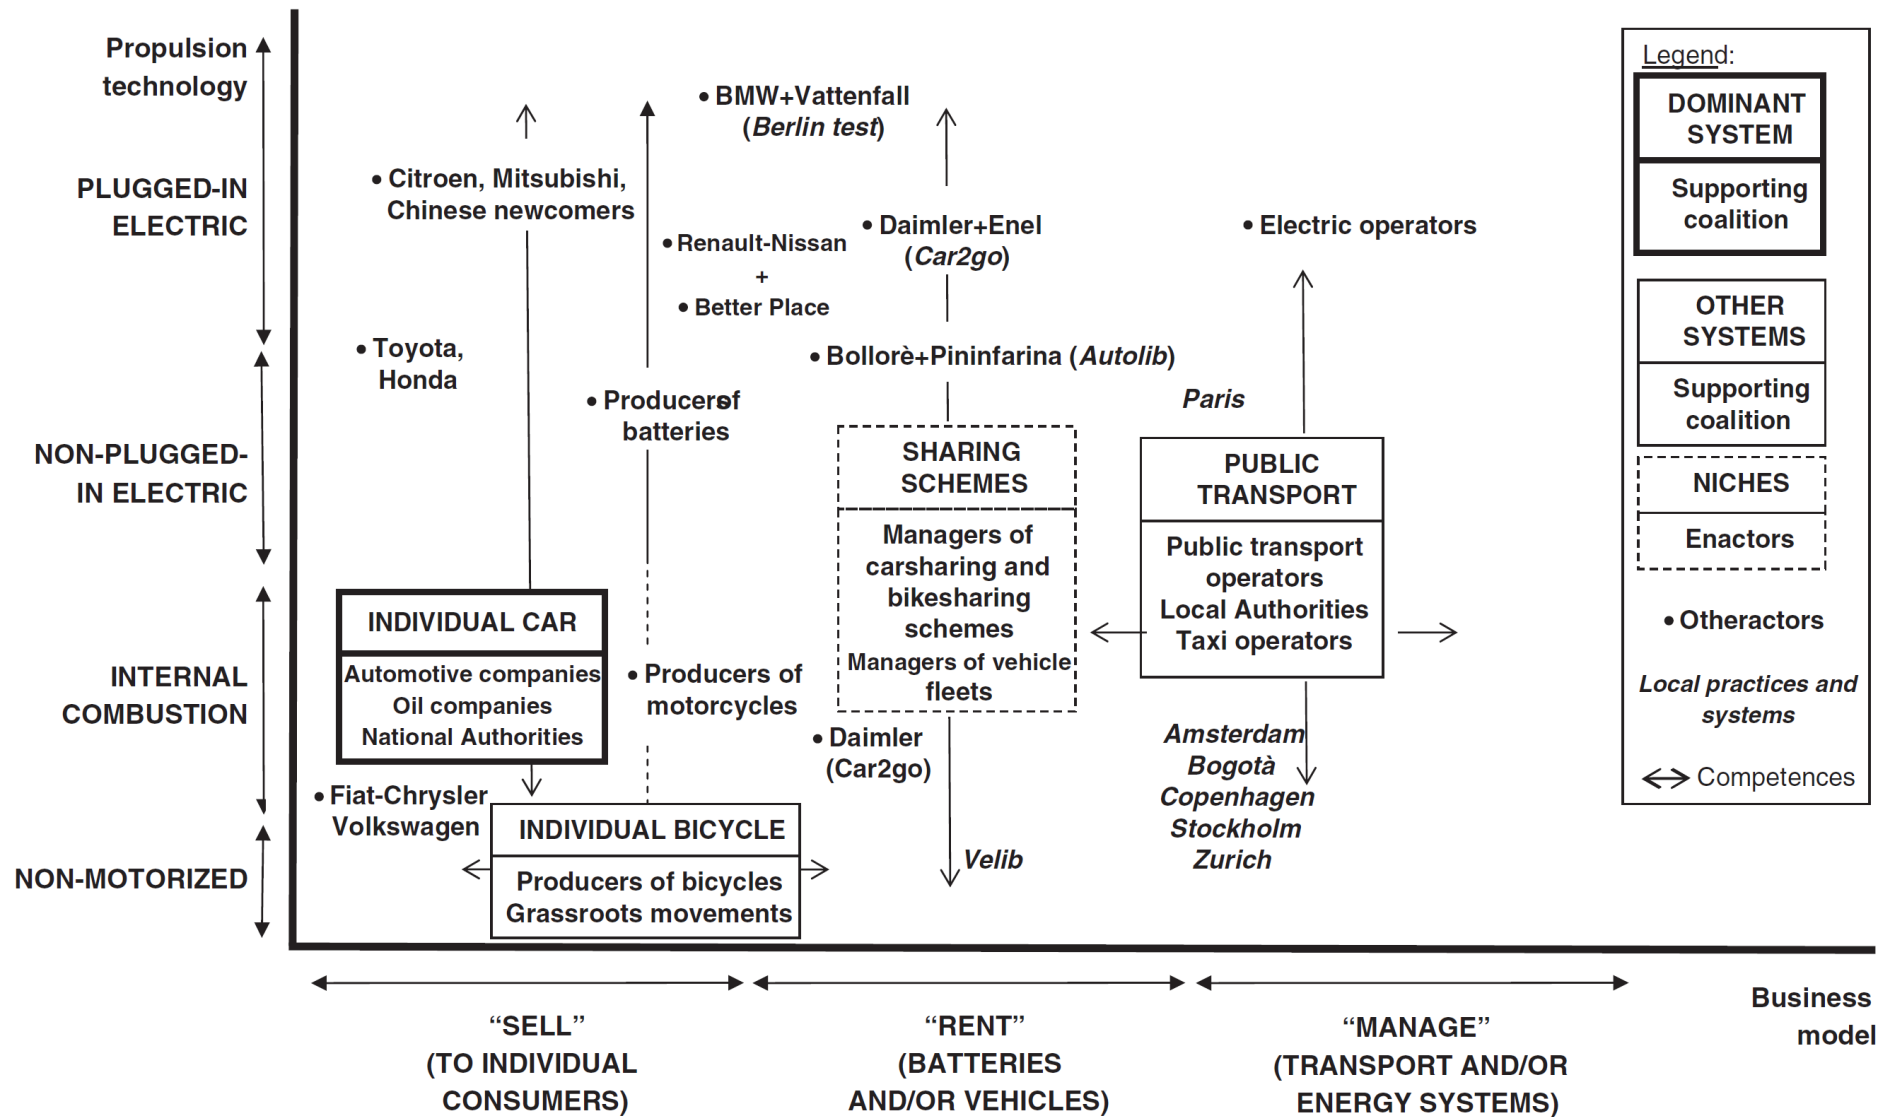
Propulsion technology

PLUGGED-IN ELECTRIC

NON-PLUGGED-IN ELECTRIC

INTERNAL COMBUSTION

NON-MOTORIZED

• BMW+Vattenfall (Berlin test)

• Citroen, Mitsubishi, Chinese newcomers

• Renault-Nissan + • Better Place

• Daimler+Enel (Car2go)

• Electric operators

• Toyota, Honda

• Bollorè+Pininfarina (Autolib)

• Producersof batteries

Paris

SHARING SCHEMES

Managers of carsharing and bikesharing schemes
Managers of vehicle fleets

PUBLIC TRANSPORT

Public transport operators
Local Authorities
Taxi operators

INDIVIDUAL CAR

Automotive companies
Oil companies
National Authorities

• Producers of motorcycles

• Daimler (Car2go)

Amsterdam
Bogotà
Copenhagen
Stockholm
Zurich

• Fiat-Chrysler Volkswagen

INDIVIDUAL BICYCLE

Producers of bicycles
Grassroots movements

Velib

Legend:

DOMINANT SYSTEM

Supporting coalition

OTHER SYSTEMS

Supporting coalition

NICHES

Enactors

• Otheractors

Local practices and systems

Competences

"SELL" (TO INDIVIDUAL CONSUMERS)

"RENT" (BATTERIES AND/OR VEHICLES)

"MANAGE" (TRANSPORT AND/OR ENERGY SYSTEMS)

Business model